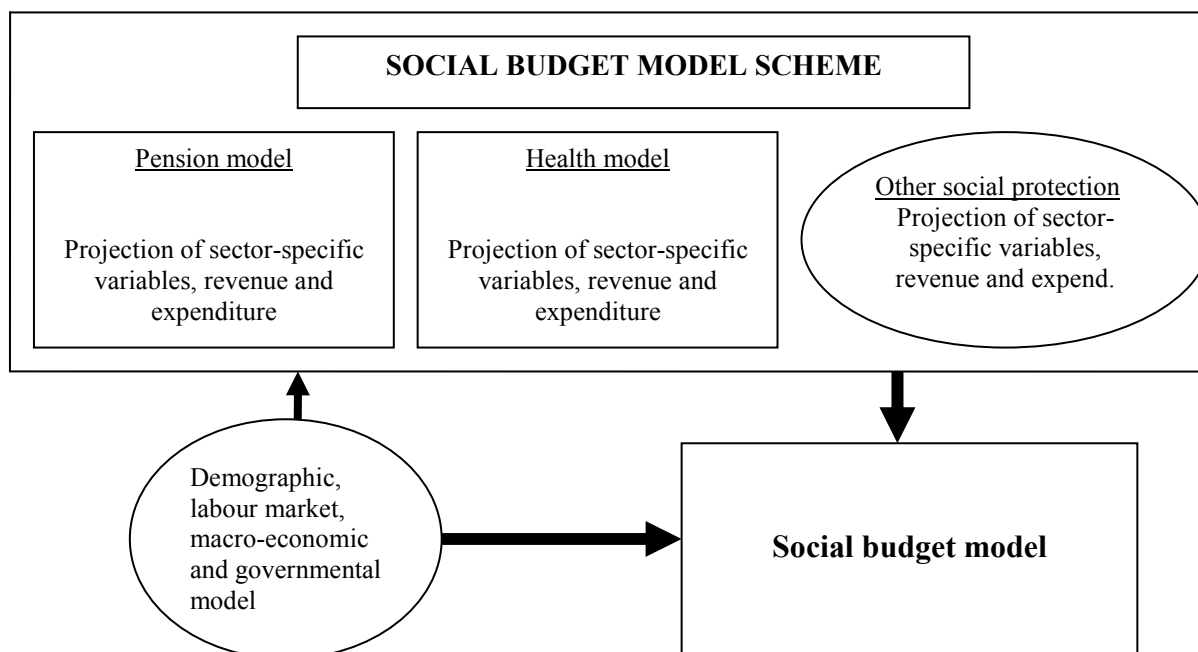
SOCIAL BUDGET MODEL SCHEME

Pension model

Projection of sector-specific variables, revenue and expenditure

Health model

Projection of sector-specific variables, revenue and expenditure

Other social protection

Projection of sector-specific variables, revenue and expend.

Demographic, labour market, macro-economic and governmental model

Social budget model